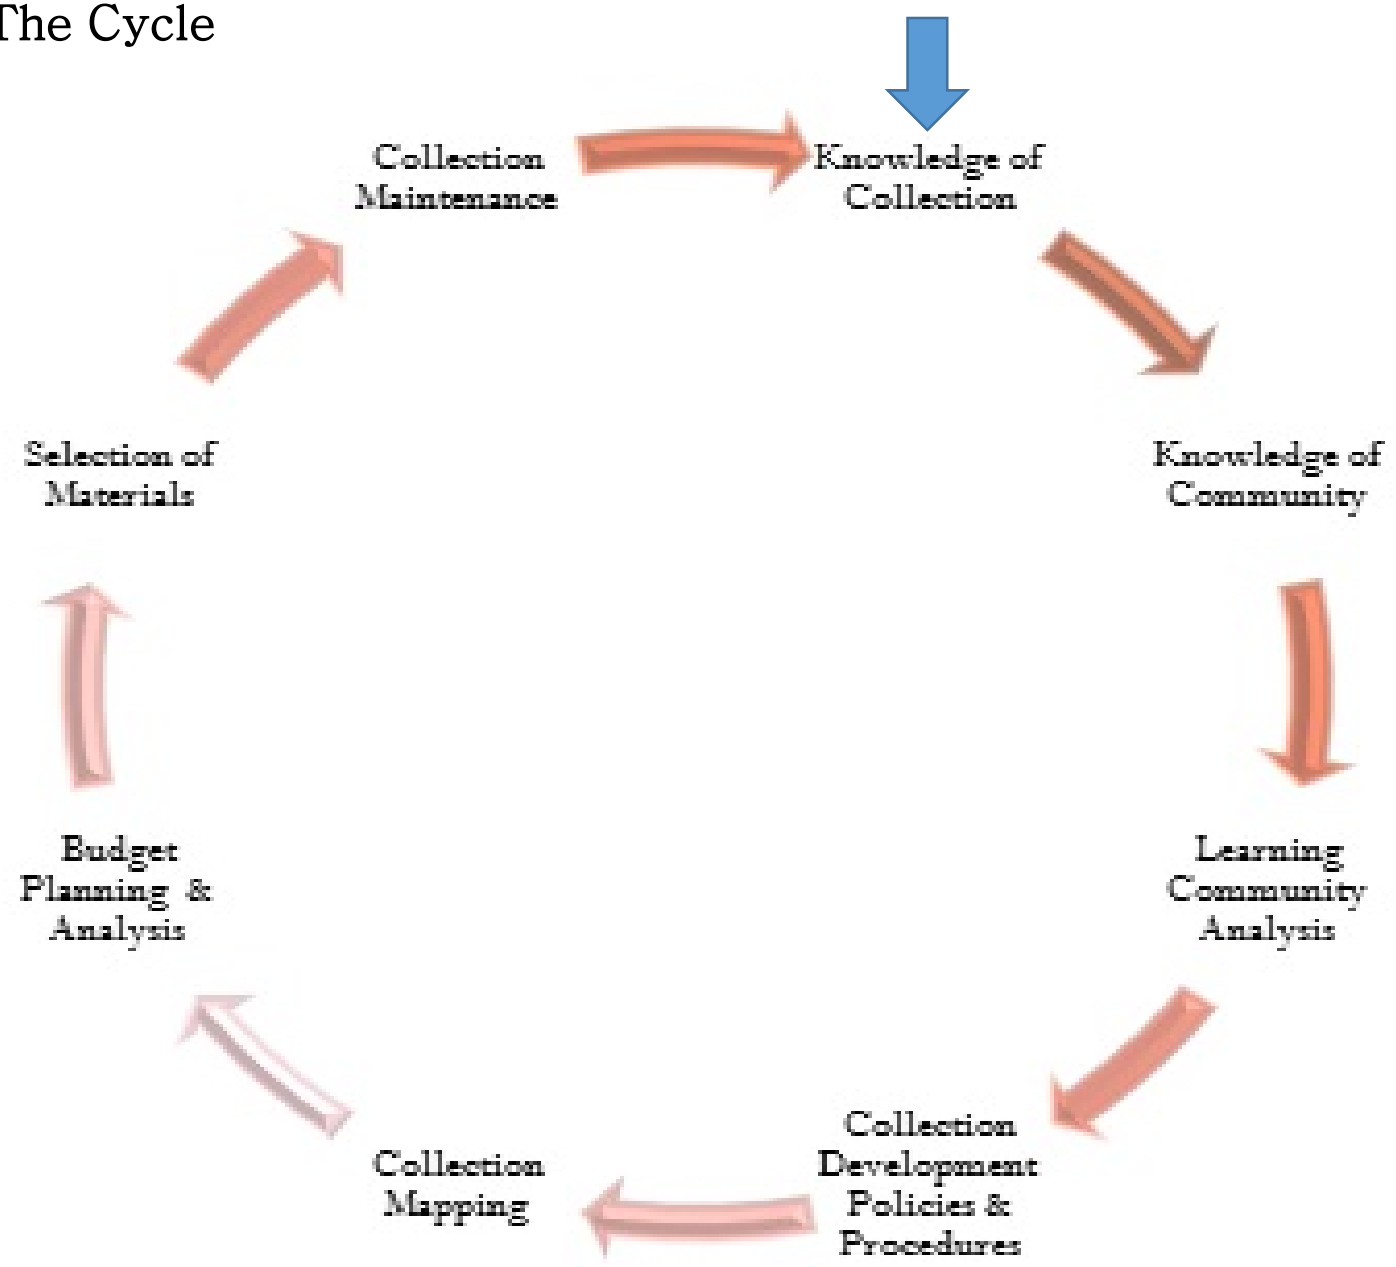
The Cycle

Knowledge of Collection

Knowledge of Community

Learning Community Analysis

Collection Development Policies & Procedures

Collection Mapping

Budget Planning & Analysis

Selection of Materials

Collection Maintenance